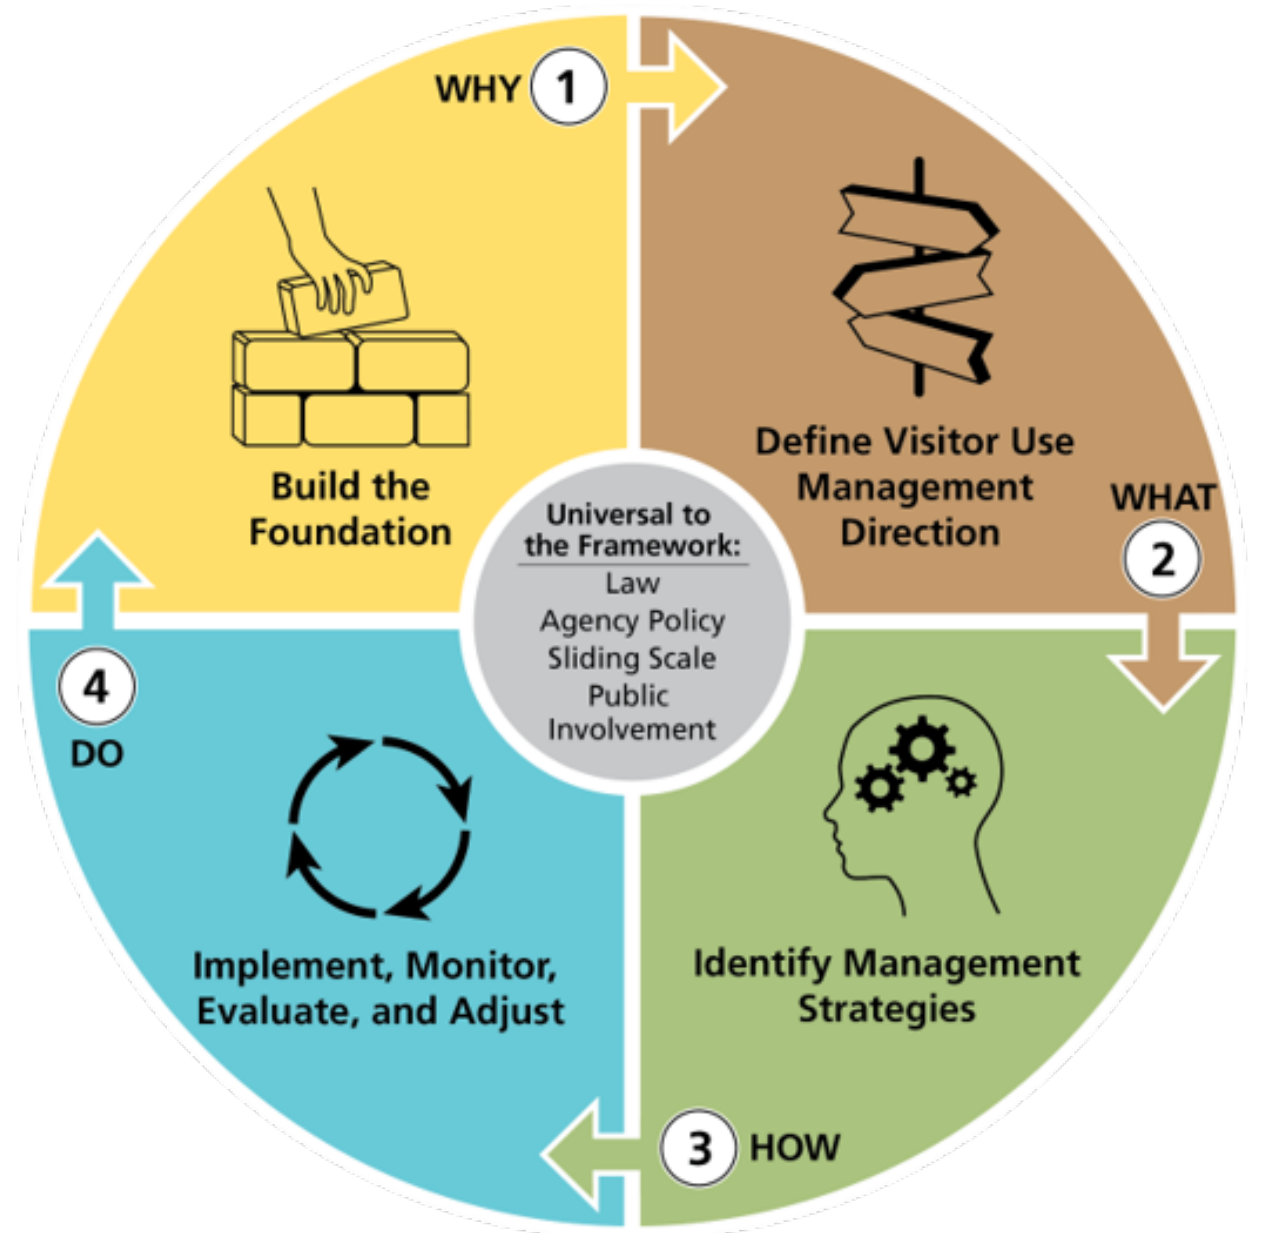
WHY 1

Build the Foundation

Define Visitor Use Management Direction

WHAT 2

Universal to the Framework:
Law
Agency Policy
Sliding Scale
Public Involvement

4
DO

Implement, Monitor, Evaluate, and Adjust

Identify Management Strategies

3 HOW